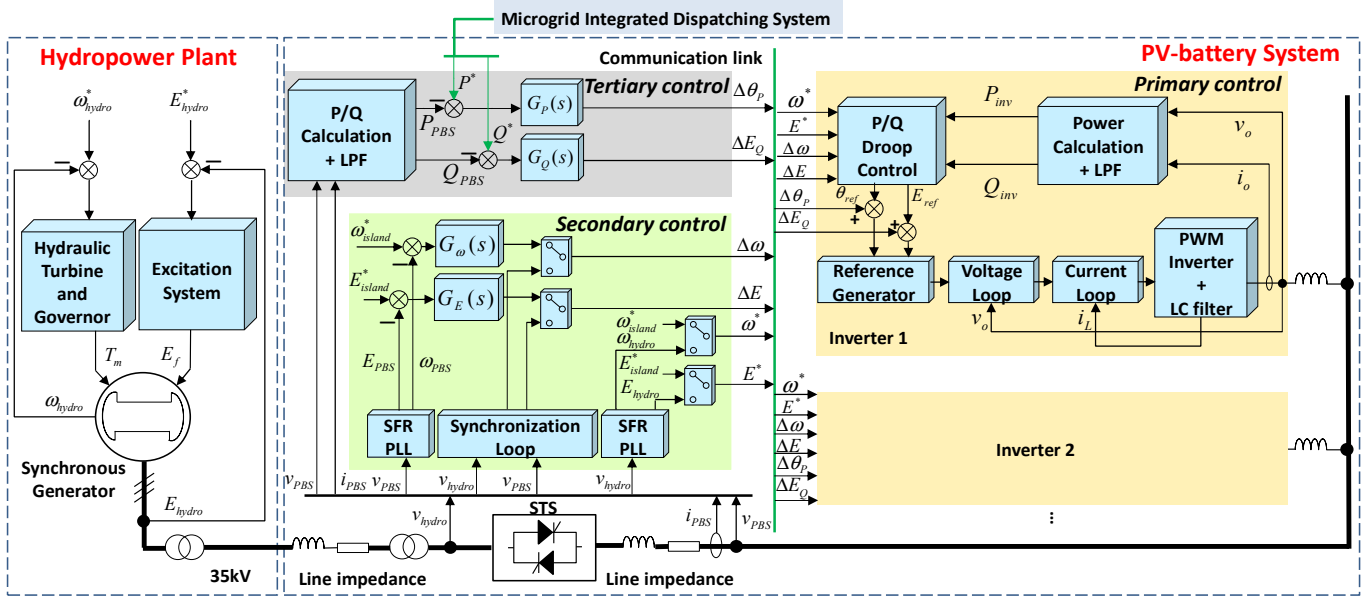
Microgrid Integrated Dispatching System

Hydropower Plant

$\omega^*_{hydro}$ $E^*_{hydro}$

Hydraulic Turbine and Governor

Excitation System

$T_m$ $E_f$

$\omega_{hydro}$

Synchronous Generator

$E_{hydro}$

35kV

Communication link

PV-battery System

P/Q Calculation + LPF

$P^*$ $P_{PBS}$ $Q^*$ $Q_{PBS}$

$G_P(s)$ $G_Q(s)$

Tertiary control

$\Delta\theta_P$ $\Delta E_Q$

Secondary control

$\omega^*_{island}$ $G_\omega(s)$ $\Delta\omega$

$E^*_{island}$ $G_E(s)$ $\Delta E$

$\omega^*_{island}$ $\omega^*_{hydro}$ $\omega^*$

$E^*_{island}$ $E_{hydro}$ $E^*$

$E_{PBS}$ $\omega_{PBS}$

SFR PLL

Synchronization Loop

SFR PLL

$v_{PBS}$ $i_{PBS}$ $v_{PBS}$ $v_{hydro}$ $v_{PBS}$ $v_{hydro}$

Primary control

$\omega^*$ $E^*$ $\Delta\omega$ $\Delta E$ $\Delta\theta_P$ $\Delta E_Q$

P/Q Droop Control

$P_{inv}$ $Q_{inv}$

Power Calculation + LPF

$v_o$ $i_o$

$\theta_{ref}$ $E_{ref}$

Reference Generator

Voltage Loop

Current Loop

PWM Inverter + LC filter

$v_o$ $i_L$

Inverter 1

$\omega^*$ $E^*$ $\Delta\omega$ $\Delta E$ $\Delta\theta_P$ $\Delta E_Q$

Inverter 2

⋮

$v_{hydro}$

STS

$i_{PBS}$ $v_{PBS}$

Line impedance

Line impedance